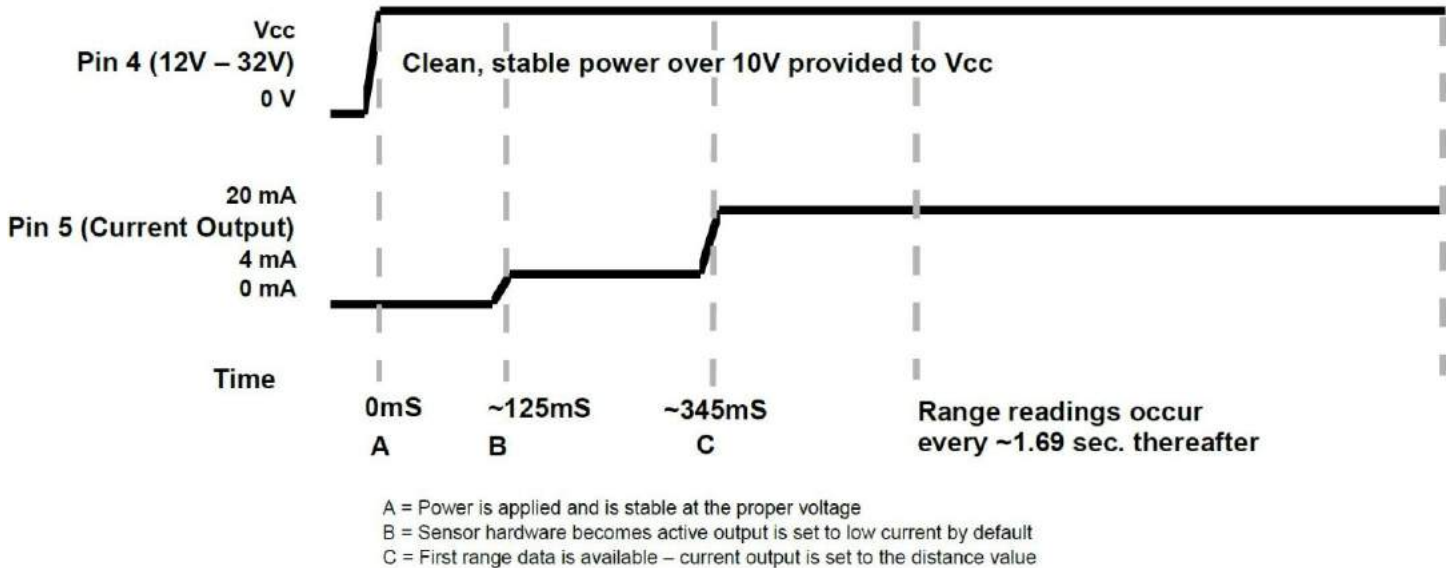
Vcc
Pin 4 (12V – 32V)
0 V

Clean, stable power over 10V provided to Vcc

20 mA
Pin 5 (Current Output)
4 mA
0 mA

Time

0mS
A

~125mS
B

~345mS
C

Range readings occur every ~1.69 sec. thereafter

A = Power is applied and is stable at the proper voltage
B = Sensor hardware becomes active output is set to low current by default
C = First range data is available – current output is set to the distance value